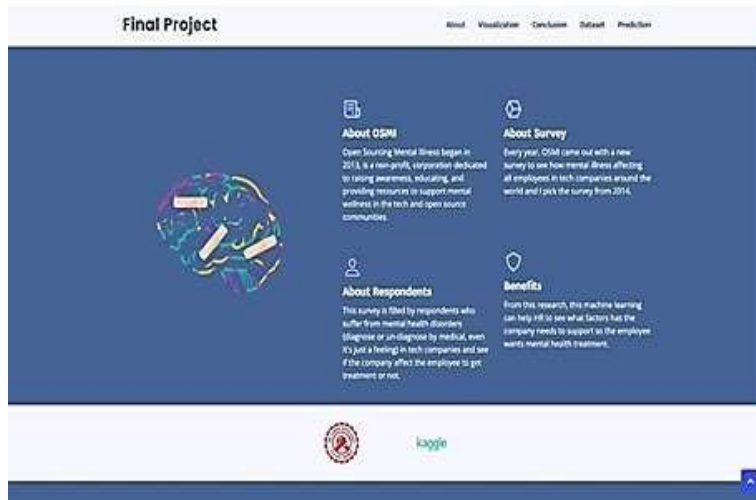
Final Project

About Visualization Conclusion Dataset Prediction

About OSMI

Open Sourcing Mental Illness began in 2013, is a non-profit, corporation dedicated to raising awareness, educating, and providing resources to support mental wellness in the tech and open source communities.

About Survey

Every year, OSMI came out with a new survey to see how mental illness affecting all employees in tech companies around the world and I pick the survey from 2014.

About Respondents

This survey is filled by respondents who suffer from mental health disorders (diagnose or un-diagnose by medical, even it's just a feeling) in tech companies and see if the company affect the employee to get treatment or not.

Benefits

From this research, this machine learning can help HR to see what factors has the company needs to support so the employee wants mental health treatment.

kaggle